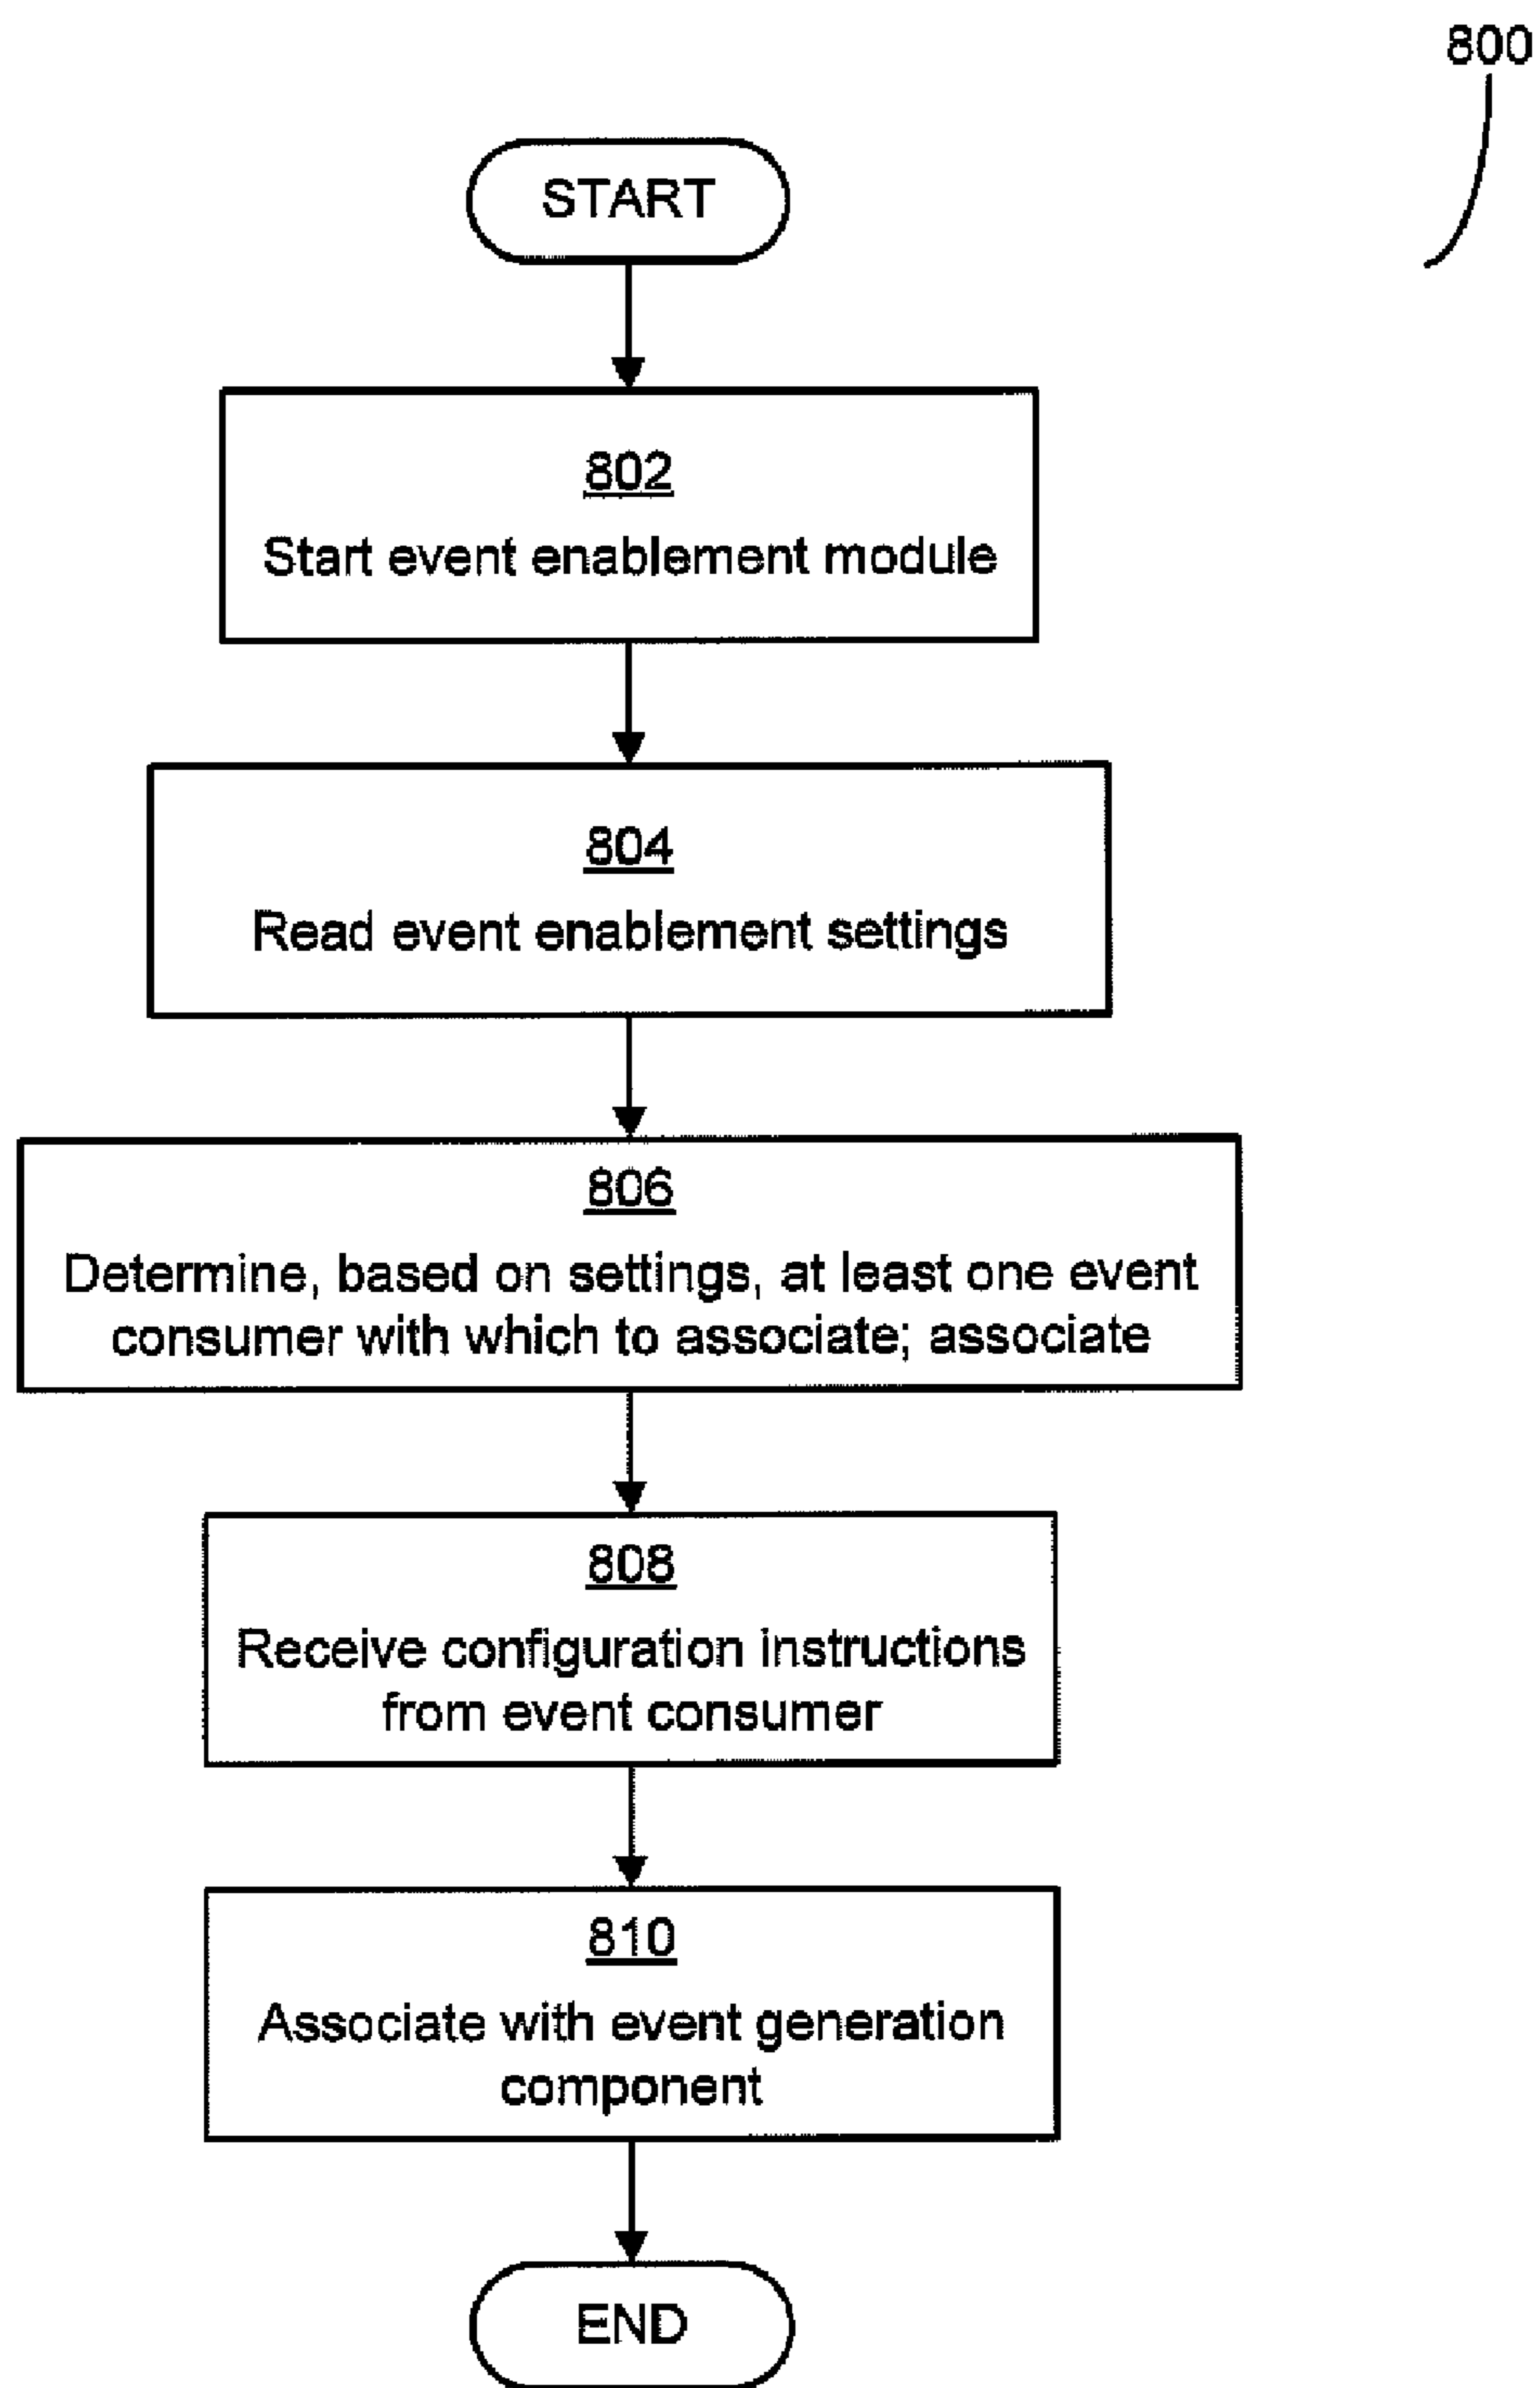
800

START

802
Start event enablement module

804
Read event enablement settings

806
Determine, based on settings, at least one event consumer with which to associate; associate

808
Receive configuration instructions from event consumer

810
Associate with event generation component

END